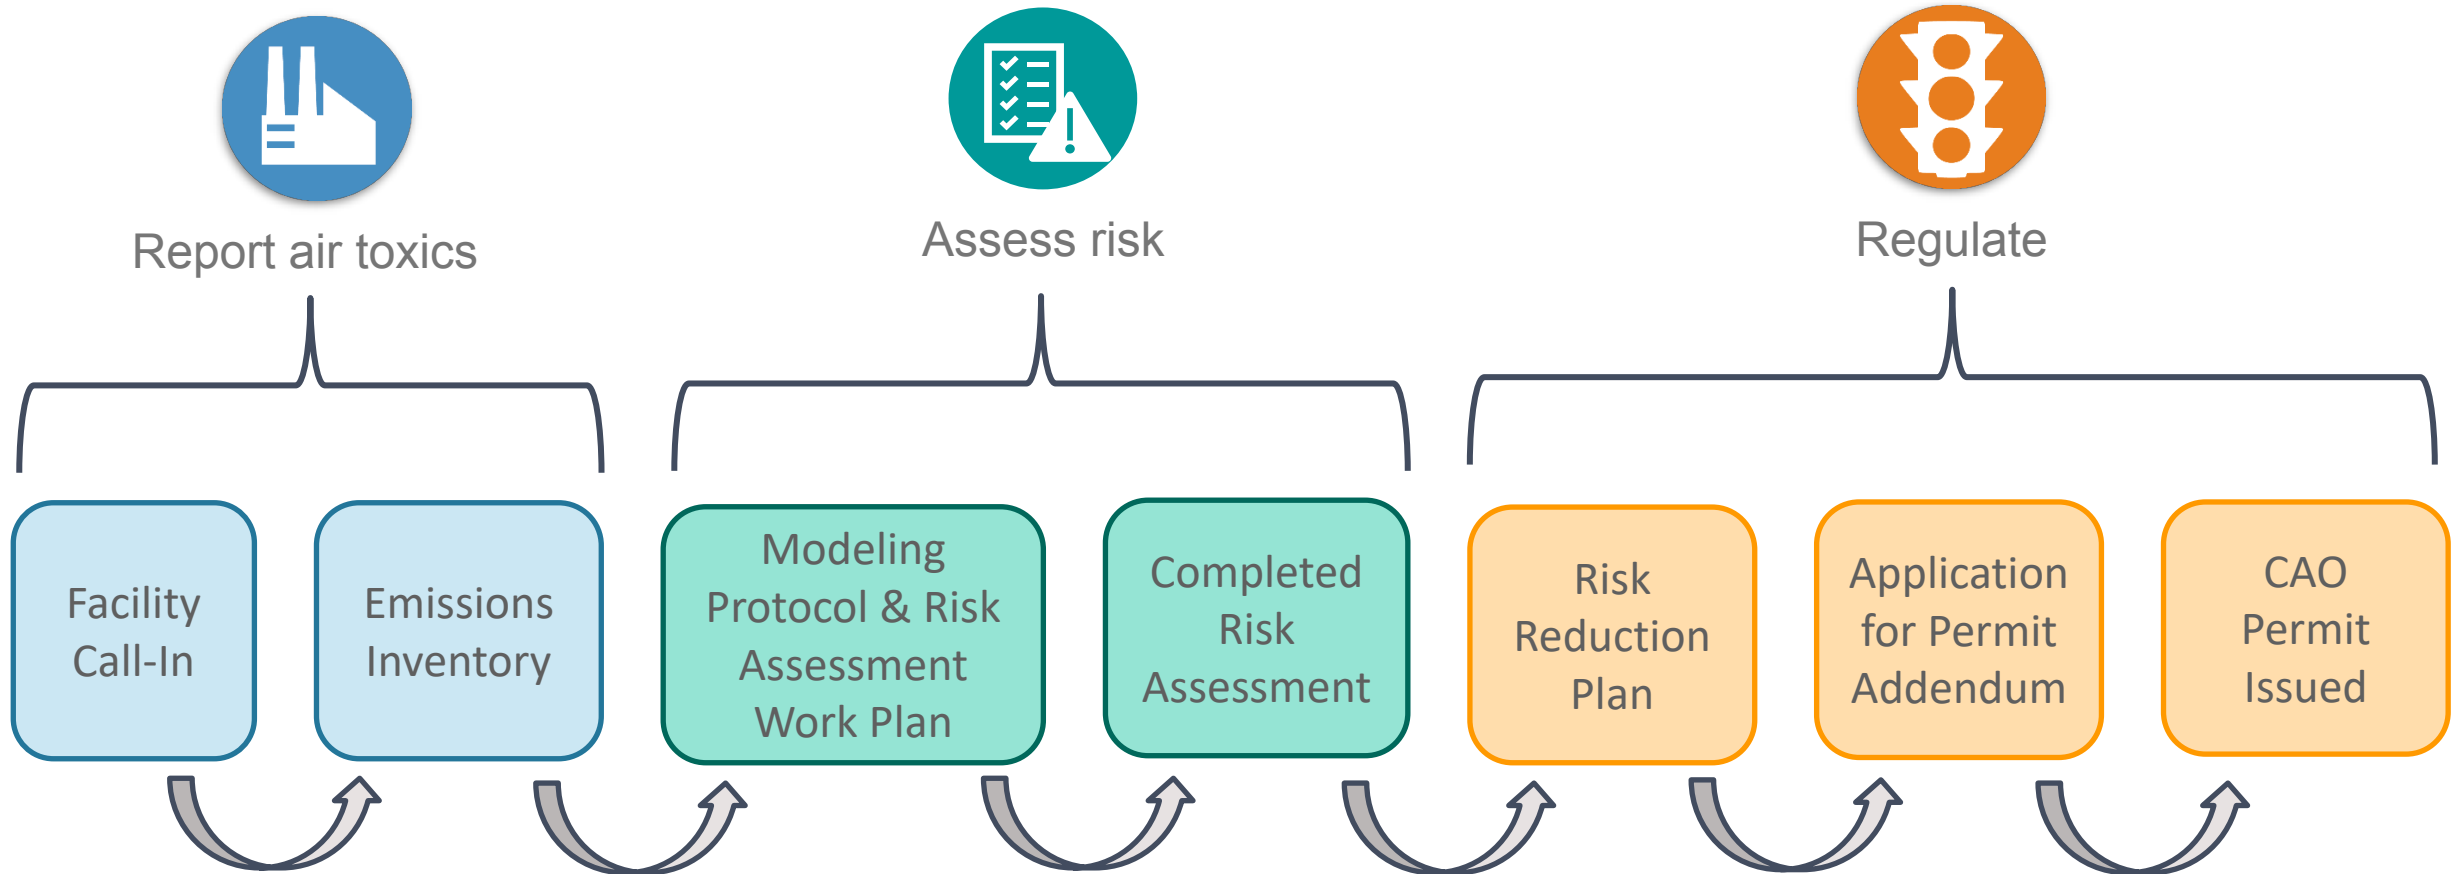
Report air toxics

Assess risk

Regulate

Facility Call-In

Emissions Inventory

Modeling Protocol & Risk Assessment Work Plan

Completed Risk Assessment

Risk Reduction Plan

Application for Permit Addendum

CAO Permit Issued